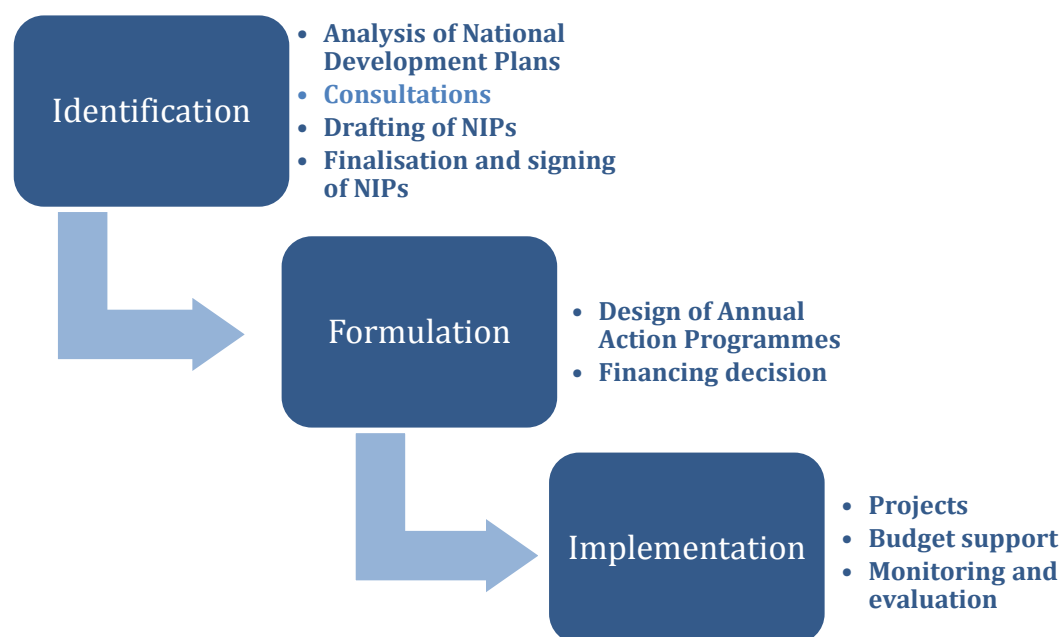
Identification

- Analysis of National Development Plans
- Consultations
- Drafting of NIPs
- Finalisation and signing of NIPs

Formulation

- Design of Annual Action Programmes
- Financing decision

Implementation

- Projects
- Budget support
- Monitoring and evaluation